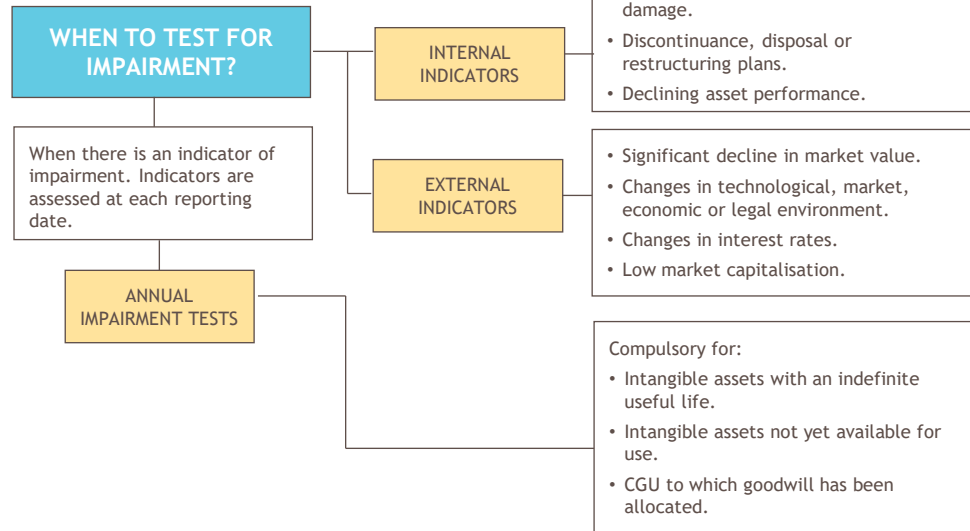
WHEN TO TEST FOR IMPAIRMENT?

When there is an indicator of impairment. Indicators are assessed at each reporting date.

INTERNAL INDICATORS

damage.

• Discontinuance, disposal or restructuring plans.

• Declining asset performance.

EXTERNAL INDICATORS

• Significant decline in market value.

• Changes in technological, market, economic or legal environment.

• Changes in interest rates.

• Low market capitalisation.

ANNUAL IMPAIRMENT TESTS

Compulsory for:

• Intangible assets with an indefinite useful life.

• Intangible assets not yet available for use.

• CGU to which goodwill has been allocated.